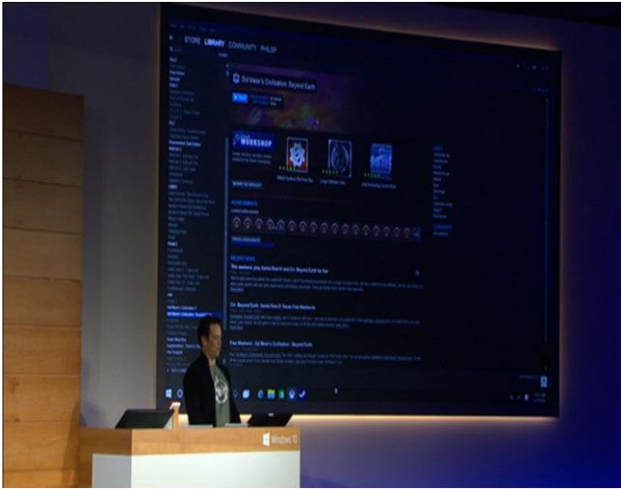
STORE LIBRARY COMMUNITY PHILIP

Sid Meier's Civilization: Beyond Earth

WORKSHOP

ACHIEVEMENTS

RECENT NEWS

This weekend: play Sid Meier's Civilization V and Civ: Beyond Earth for free

Civ: Beyond Earth - Starships Now On Steam!

Free Weekend - Sid Meier's Civilization: Beyond Earth

Windows 10